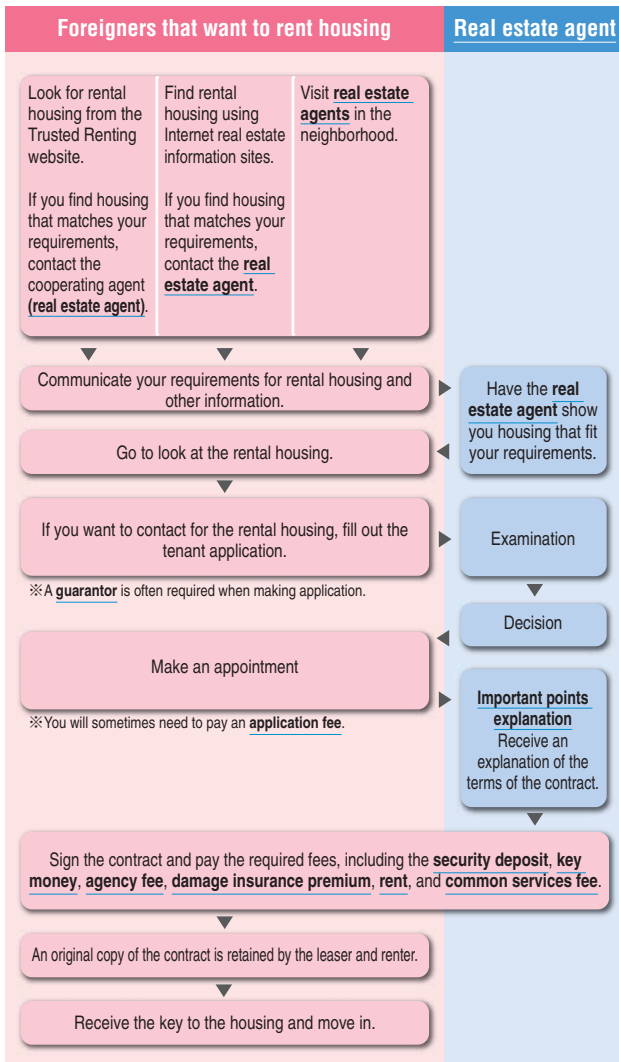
Foreigners that want to rent housing

Real estate agent

Look for rental housing from the Trusted Renting website.

If you find housing that matches your requirements, contact the cooperating agent (real estate agent).

Find rental housing using Internet real estate information sites.

If you find housing that matches your requirements, contact the real estate agent.

Visit real estate agents in the neighborhood.

Communicate your requirements for rental housing and other information.

Have the real estate agent show you housing that fit your requirements.

Go to look at the rental housing.

If you want to contact for the rental housing, fill out the tenant application.

Examination

※A guarantor is often required when making application.

Decision

Make an appointment

※You will sometimes need to pay an application fee.

Important points explanation
Receive an explanation of the terms of the contract.

Sign the contract and pay the required fees, including the security deposit, key money, agency fee, damage insurance premium, rent, and common services fee.

An original copy of the contract is retained by the leaser and renter.

Receive the key to the housing and move in.